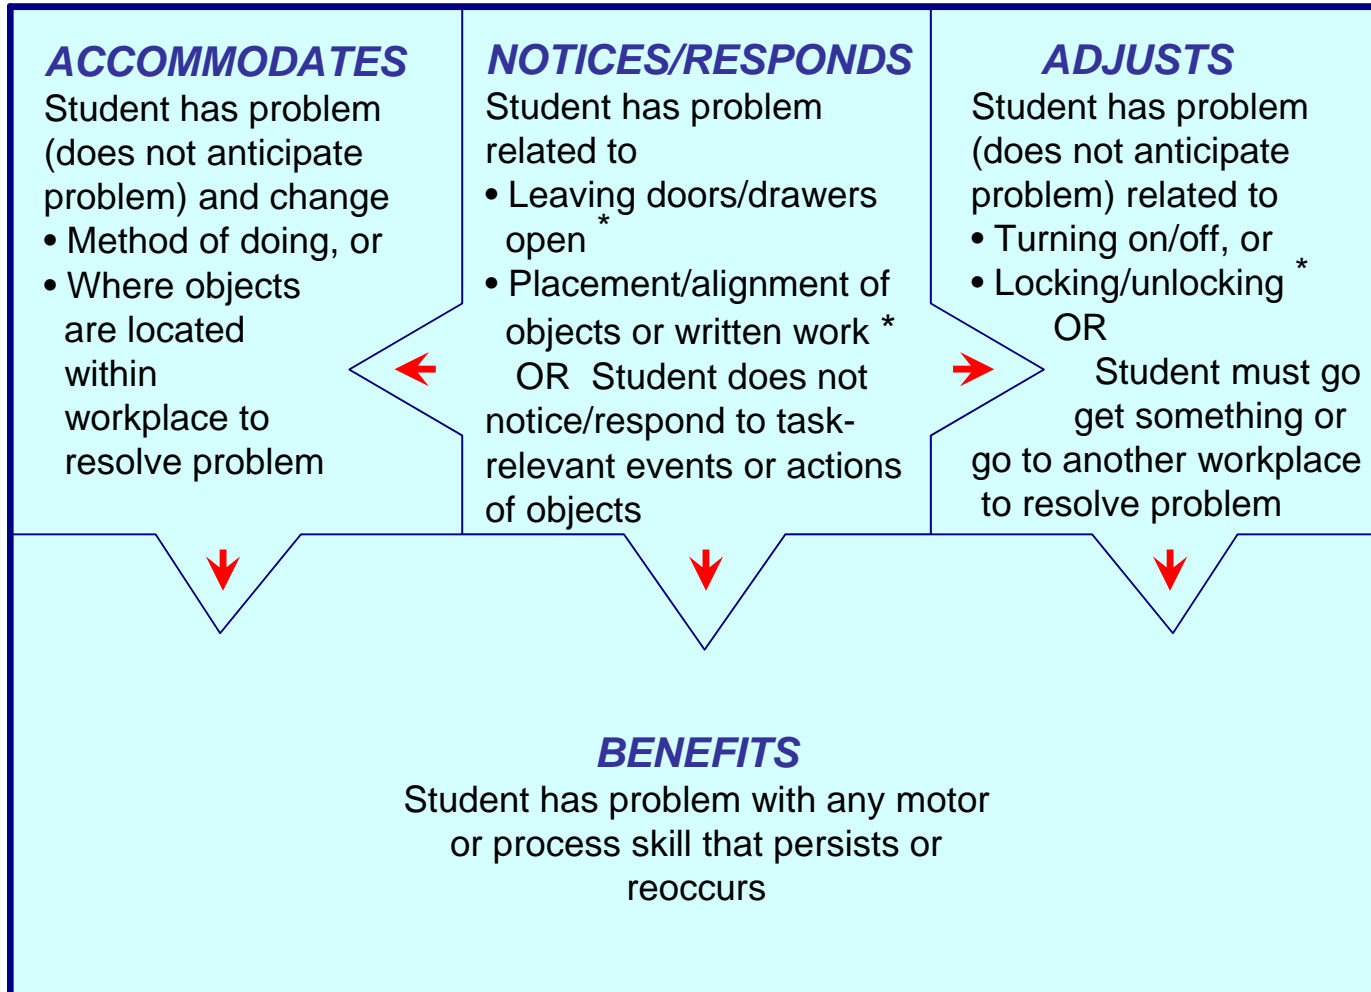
ACCOMMODATES
Student has problem (does not anticipate problem) and change
• Method of doing, or
• Where objects are located within workplace to resolve problem

NOTICES/RESPONDS
Student has problem related to
• Leaving doors/drawers open *
• Placement/alignment of objects or written work *
OR Student does not notice/respond to task-relevant events or actions of objects

ADJUSTS
Student has problem (does not anticipate problem) related to
• Turning on/off, or
• Locking/unlocking *
OR
Student must go get something or go to another workplace to resolve problem

BENEFITS
Student has problem with any motor or process skill that persists or reoccurs